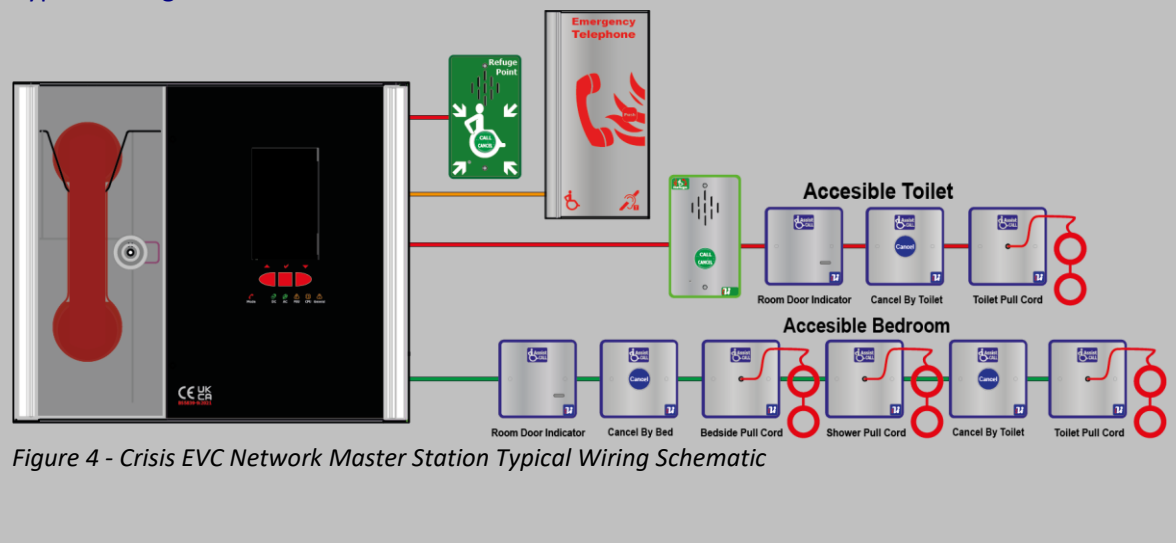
Refuge Point

CALL CANCEL

Emergency Telephone

CALL CANCEL

Accesible Toilet

Cancel

Room Door Indicator

Cancel By Toilet

Toilet Pull Cord

Accesible Bedroom

Cancel

Cancel

Room Door Indicator

Cancel By Bed

Bedside Pull Cord

Shower Pull Cord

Cancel By Toilet

Toilet Pull Cord

CE UK CA

Figure 4 - Crisis EVC Network Master Station Typical Wiring Schematic